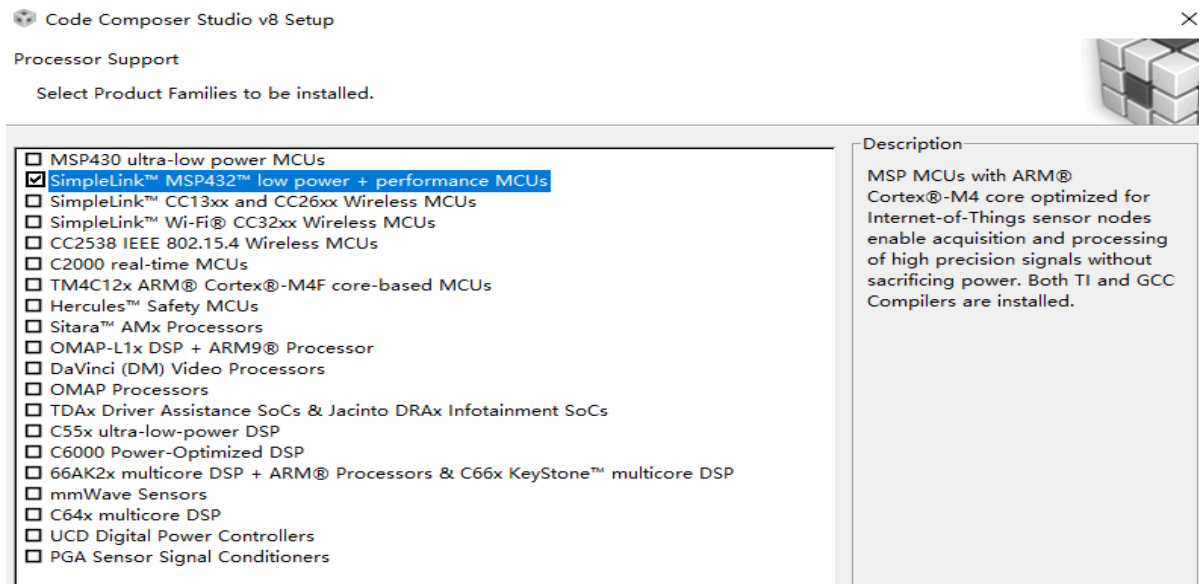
Code Composer Studio v8 Setup

Processor Support

Select Product Families to be installed.

☐ MSP430 ultra-low power MCUs
☑ SimpleLink™ MSP432™ low power + performance MCUs
☐ SimpleLink™ CC13xx and CC26xx Wireless MCUs
☐ SimpleLink™ Wi-Fi® CC32xx Wireless MCUs
☐ CC2538 IEEE 802.15.4 Wireless MCUs
☐ C2000 real-time MCUs
☐ TM4C12x ARM® Cortex®-M4F core-based MCUs
☐ Hercules™ Safety MCUs
☐ Sitara™ AMx Processors
☐ OMAP-L1x DSP + ARM9® Processor
☐ DaVinci (DM) Video Processors
☐ OMAP Processors
☐ TDAx Driver Assistance SoCs & Jacinto DRAx Infotainment SoCs
☐ C55x ultra-low-power DSP
☐ C6000 Power-Optimized DSP
☐ 66AK2x multicore DSP + ARM® Processors & C66x KeyStone™ multicore DSP
☐ mmWave Sensors
☐ C64x multicore DSP
☐ UCD Digital Power Controllers
☐ PGA Sensor Signal Conditioners

Description
MSP MCUs with ARM® Cortex®-M4 core optimized for Internet-of-Things sensor nodes enable acquisition and processing of high precision signals without sacrificing power. Both TI and GCC Compilers are installed.